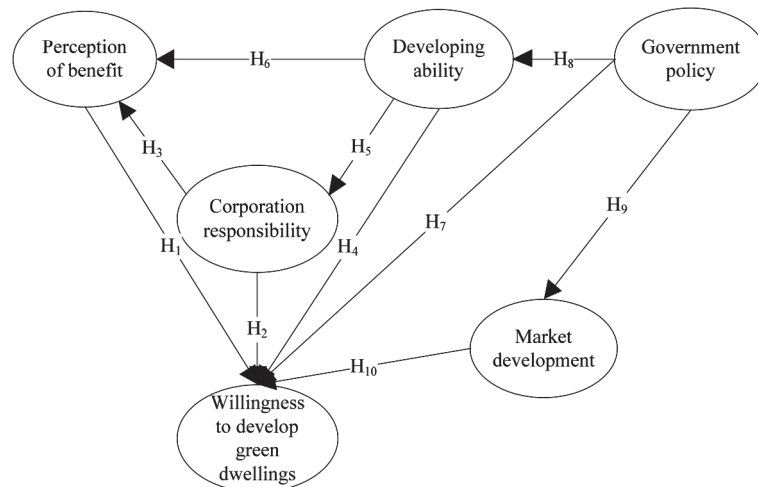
Perception of benefit

$H_6$

Developing ability

$H_8$

Government policy

$H_3$

$H_5$

Corporation responsibility

$H_1$

$H_4$

$H_7$

$H_9$

$H_2$

Market development

$H_{10}$

Willingness to develop green dwellings